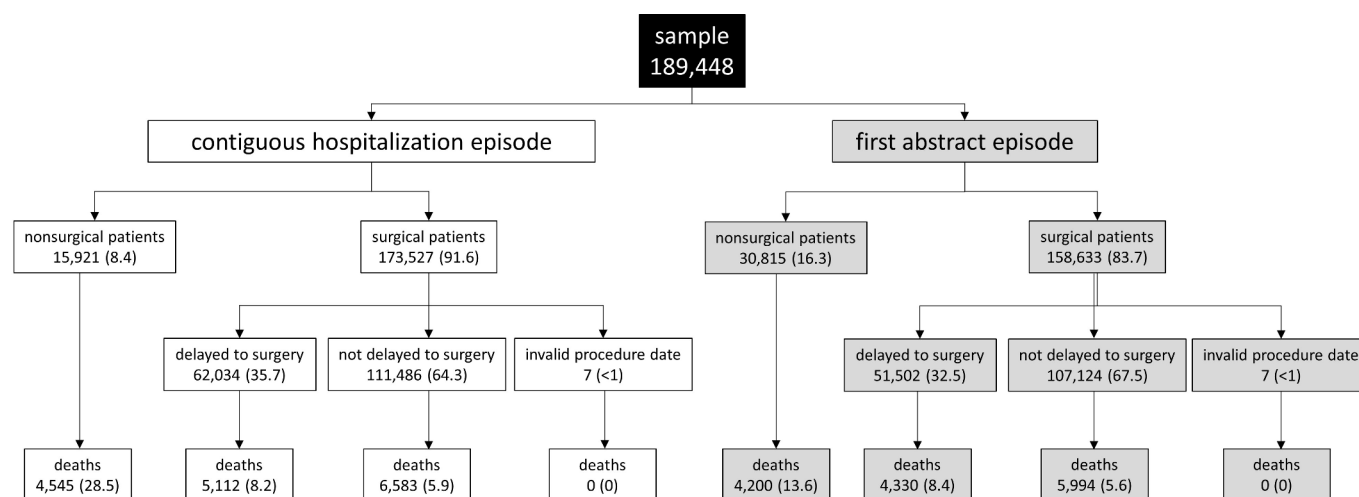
sample
189,448

contiguous hospitalization episode

nonsurgical patients
15,921 (8.4)

deaths
4,545 (28.5)

surgical patients
173,527 (91.6)

delayed to surgery
62,034 (35.7)

deaths
5,112 (8.2)

not delayed to surgery
111,486 (64.3)

deaths
6,583 (5.9)

invalid procedure date
7 (<1)

deaths
0 (0)

first abstract episode

nonsurgical patients
30,815 (16.3)

deaths
4,200 (13.6)

surgical patients
158,633 (83.7)

delayed to surgery
51,502 (32.5)

deaths
4,330 (8.4)

not delayed to surgery
107,124 (67.5)

deaths
5,994 (5.6)

invalid procedure date
7 (<1)

deaths
0 (0)